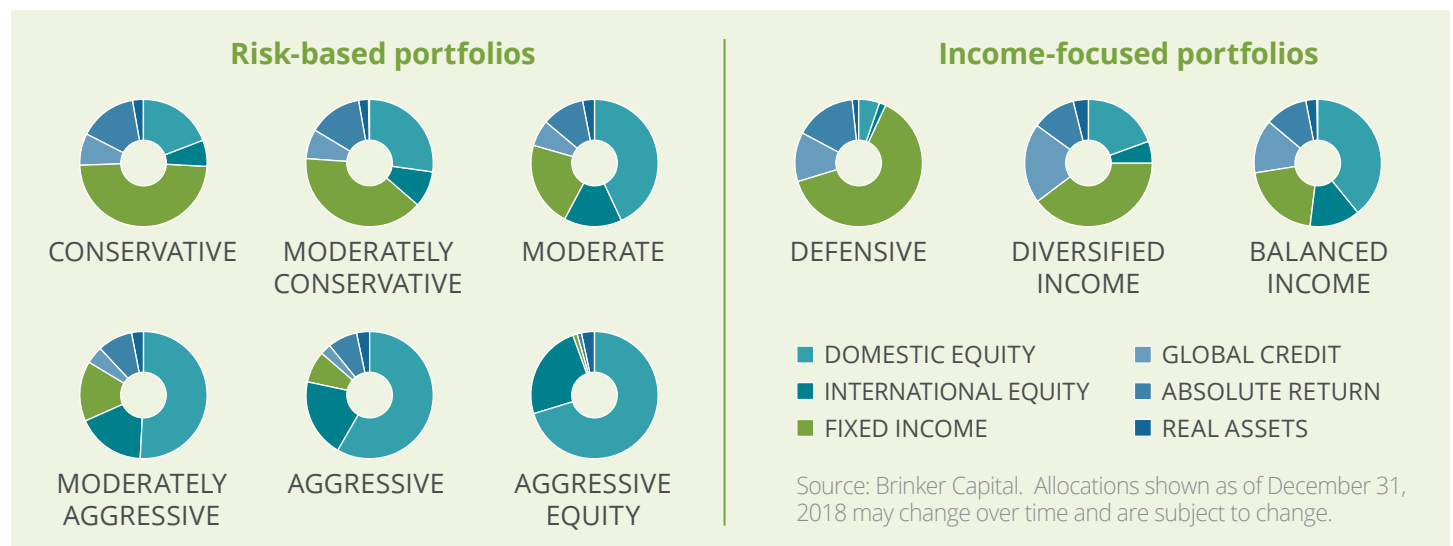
Risk-based portfolios

CONSERVATIVE

MODERATELY CONSERVATIVE

MODERATE

MODERATELY AGGRESSIVE

AGGRESSIVE

AGGRESSIVE EQUITY

Income-focused portfolios

DEFENSIVE

DIVERSIFIED INCOME

BALANCED INCOME

DOMESTIC EQUITY
INTERNATIONAL EQUITY
FIXED INCOME

GLOBAL CREDIT
ABSOLUTE RETURN
REAL ASSETS

Source: Brinker Capital. Allocations shown as of December 31, 2018 may change over time and are subject to change.